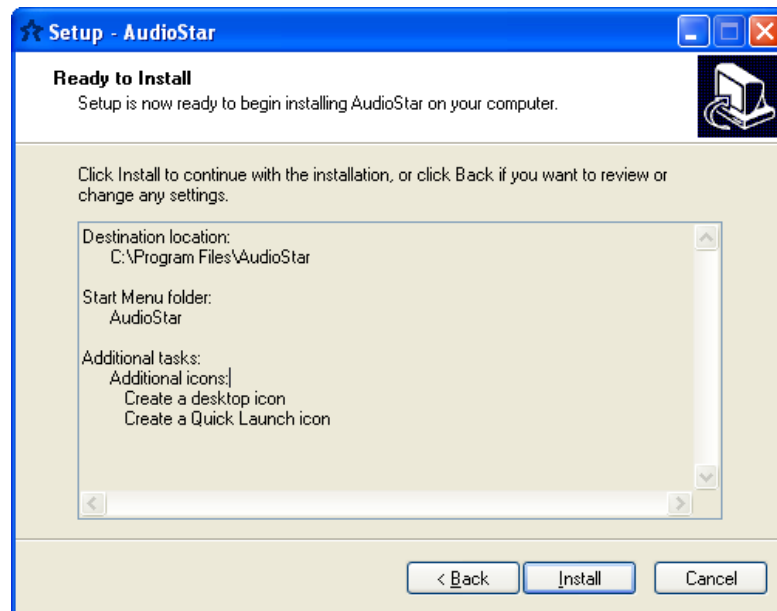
Setup - AudioStar

Ready to Install
Setup is now ready to begin installing AudioStar on your computer.

Click Install to continue with the installation, or click Back if you want to review or change any settings.

Destination location:
C:\Program Files\AudioStar

Start Menu folder:
AudioStar

Additional tasks:
Additional icons:
Create a desktop icon
Create a Quick Launch icon

< Back
Install
Cancel